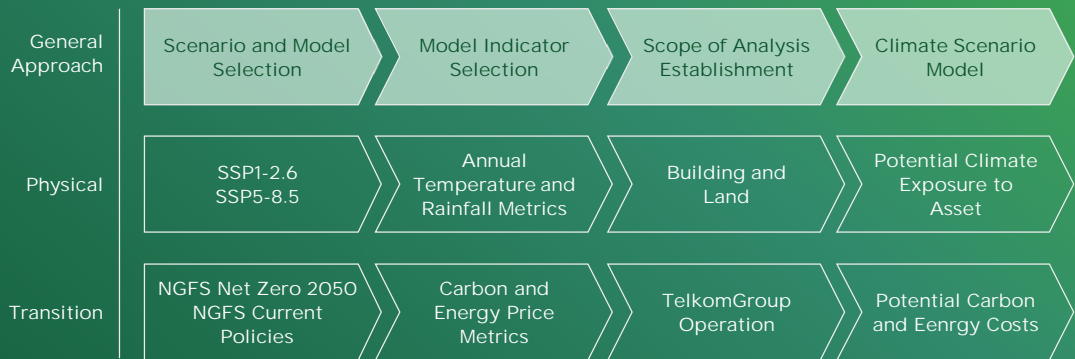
| | | | | |
|---|---|---|---|---|
| General Approach | Scenario and Model Selection | Model Indicator Selection | Scope of Analysis Establishment | Climate Scenario Model |
| Physical | SSP1-2.6 SSP5-8.5 | Annual Temperature and Rainfall Metrics | Building and Land | Potential Climate Exposure to Asset |
| Transition | NGFS Net Zero 2050 NGFS Current Policies | Carbon and Energy Price Metrics | TelkomGroup Operation | Potential Carbon and Eenrgy Costs |